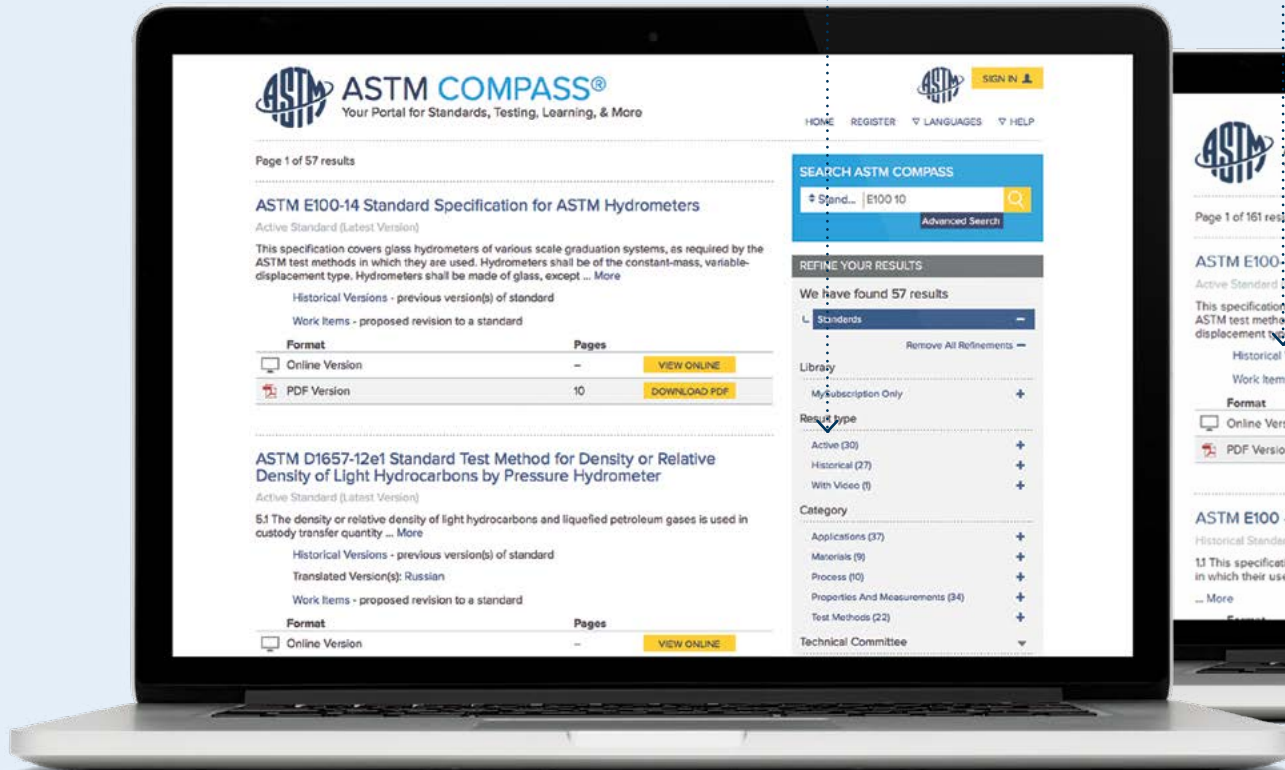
ASTM COMPASS®
Your Portal for Standards, Testing, Learning, & More

SIGN IN
HOME REGISTER ▽ LANGUAGES ▽ HELP

Page 1 of 57 results

ASTM E100-14 Standard Specification for ASTM Hydrometers
Active Standard (Latest Version)
This specification covers glass hydrometers of various scale graduation systems, as required by the ASTM test methods in which they are used. Hydrometers shall be of the constant-mass, variable-displacement type. Hydrometers shall be made of glass, except ... More

Historical Versions - previous version(s) of standard
Work Items - proposed revision to a standard

| Format | Pages | |
|---|---|---|
| Online Version | – | VIEW ONLINE |
| PDF Version | 10 | DOWNLOAD PDF |

ASTM D1657-12e1 Standard Test Method for Density or Relative Density of Light Hydrocarbons by Pressure Hydrometer
Active Standard (Latest Version)
5.1 The density or relative density of light hydrocarbons and liquefied petroleum gases is used in custody transfer quantity ... More

Historical Versions - previous version(s) of standard
Translated Version(s): Russian
Work Items - proposed revision to a standard

| Format | Pages | |
|---|---|---|
| Online Version | – | VIEW ONLINE |

SEARCH ASTM COMPASS
Stand... E100 10
Advanced Search

REFINE YOUR RESULTS
We have found 57 results
Standards
Remove All Refinements
Library
My Subscription Only +
Result type
Active (30) +
Historical (27) +
With Video (1) +
Category
Applications (37) +
Materials (9) +
Process (10) +
Properties And Measurements (34) +
Test Methods (22) +
Technical Committee

Page 1 of 161 res
ASTM E100
Active Standard
This specification
ASTM test metho
displacement t
Historical
Work Item
Format
Online Vers
PDF Versio
ASTM E100
Historical Standar
1.1 This specificati
in which their use
... More